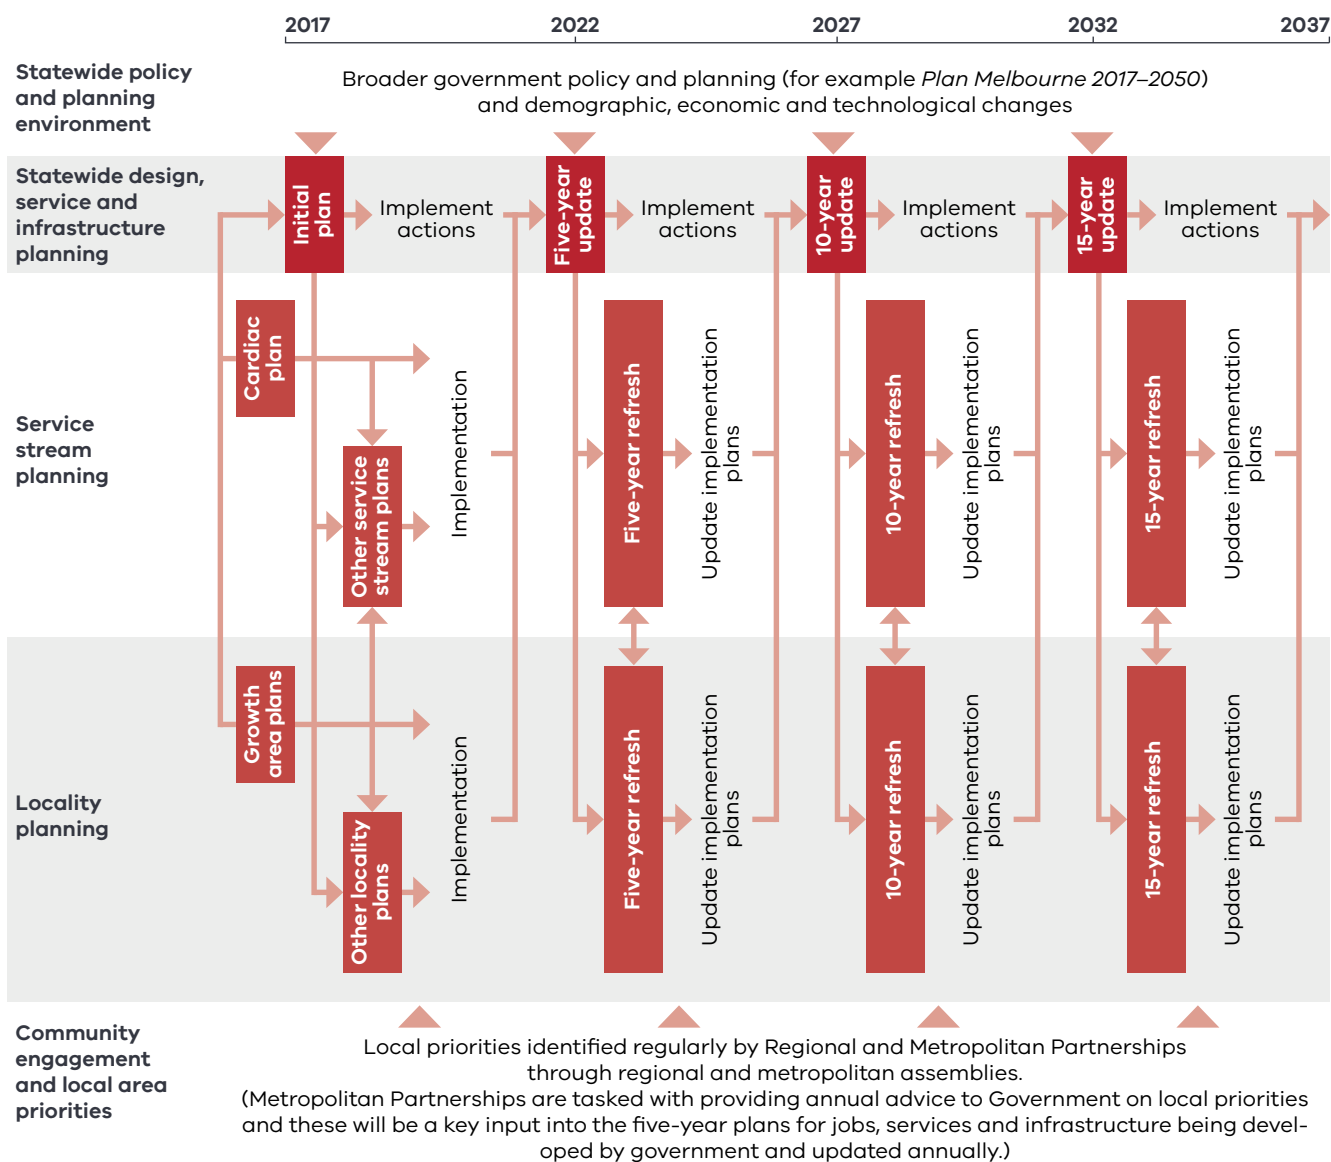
2017 2022 2027 2032 2037

Statewide policy and planning environment

Broader government policy and planning (for example *Plan Melbourne 2017–2050*) and demographic, economic and technological changes

Statewide design, service and infrastructure planning

Initial plan

Implement actions

Five-year update

Implement actions

10-year update

Implement actions

15-year update

Implement actions

Service stream planning

Cardiac plan

Other service stream plans

Implementation

Five-year refresh

Update implementation plans

10-year refresh

Update implementation plans

15-year refresh

Update implementation plans

Locality planning

Growth area plans

Other locality plans

Implementation

Five-year refresh

Update implementation plans

10-year refresh

Update implementation plans

15-year refresh

Update implementation plans

Community engagement and local area priorities

Local priorities identified regularly by Regional and Metropolitan Partnerships through regional and metropolitan assemblies.
(Metropolitan Partnerships are tasked with providing annual advice to Government on local priorities and these will be a key input into the five-year plans for jobs, services and infrastructure being developed by government and updated annually.)